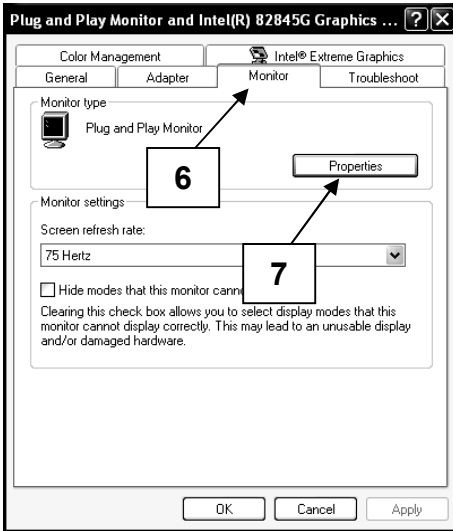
Plug and Play Monitor and Intel(R) 82845G Graphics ... ? X

Color Management
Intel® Extreme Graphics
General
Adapter
Monitor
Troubleshoot

Monitor type
Plug and Play Monitor
6
Properties

Monitor settings
Screen refresh rate:
75 Hertz
7
Hide modes that this monitor canno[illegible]
Clearing this check box allows you to select display modes that this monitor cannot display correctly. This may lead to an unusable display and/or damaged hardware.

OK
Cancel
Apply